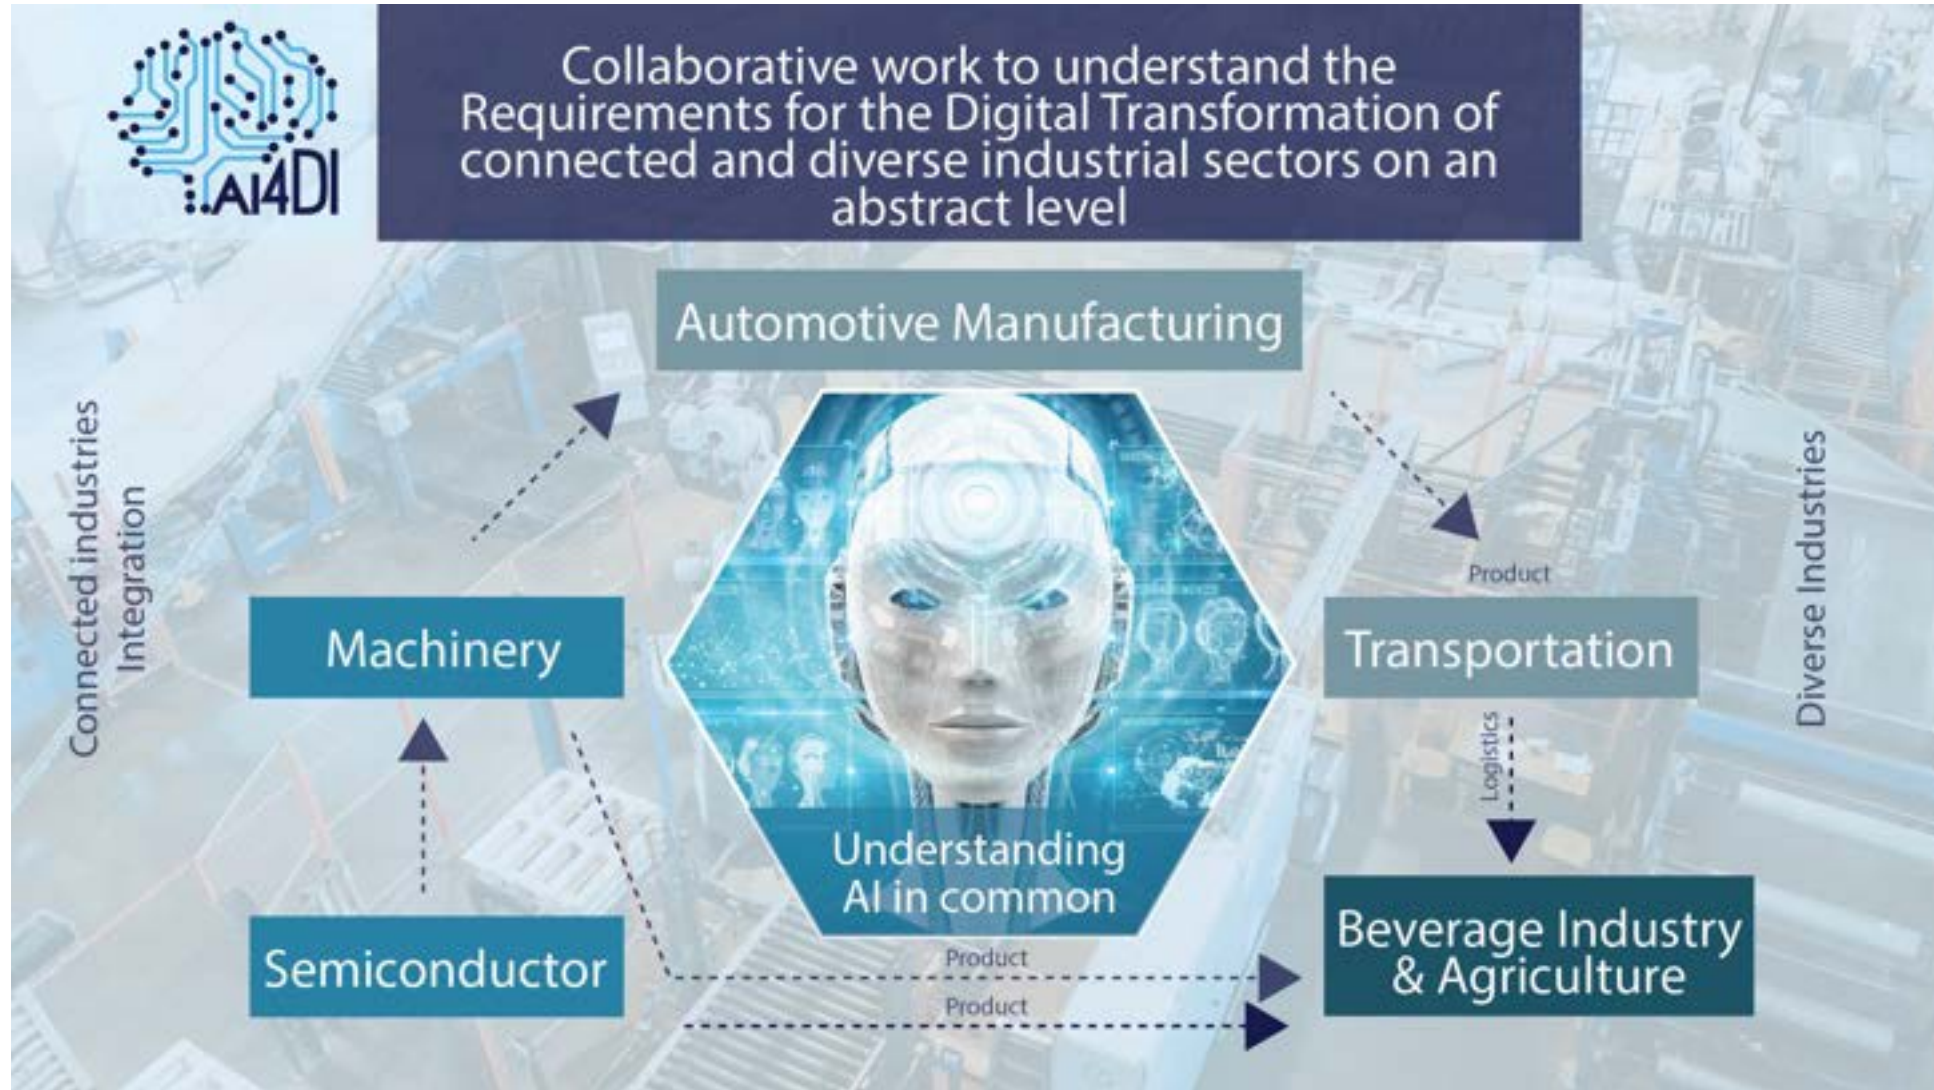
AI4DI

Collaborative work to understand the Requirements for the Digital Transformation of connected and diverse industrial sectors on an abstract level

Automotive Manufacturing

Connected industries Integration

Diverse Industries

Product

Machinery

Transportation

Logistics

Understanding AI in common

Semiconductor

Product

Product

Beverage Industry & Agriculture